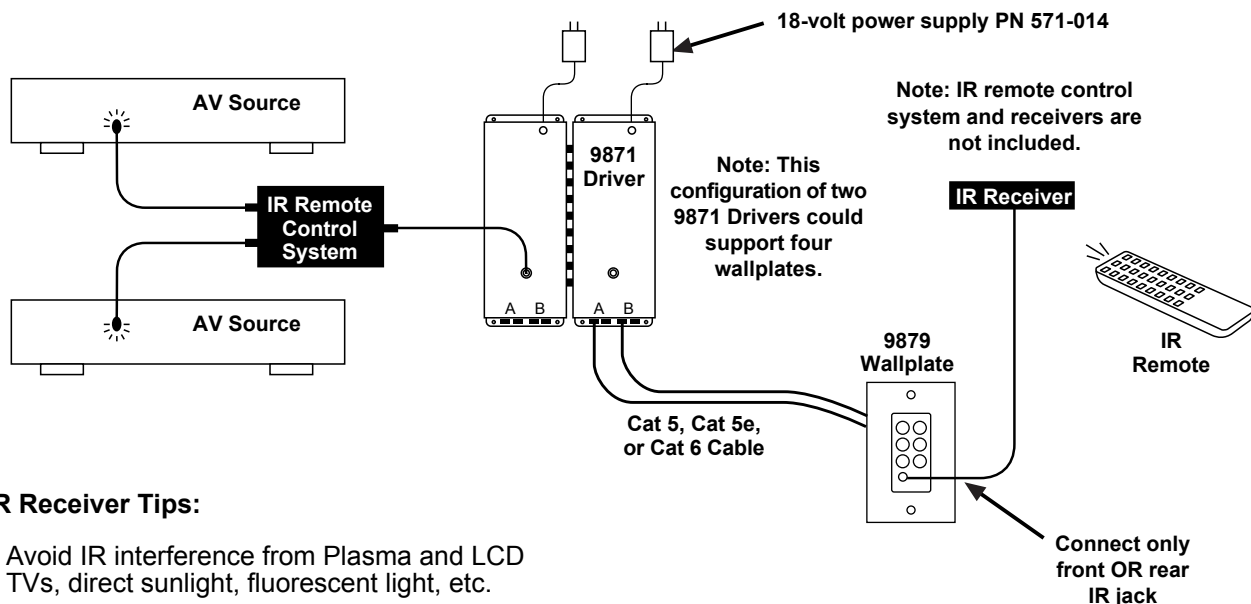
18-volt power supply PN 571-014

Note: IR remote control system and receivers are not included.

AV Source

9871 Driver

Note: This configuration of two 9871 Drivers could support four wallplates.

IR Remote Control System

IR Receiver

AV Source

A B

A B

IR Remote

9879 Wallplate

Cat 5, Cat 5e, or Cat 6 Cable

R Receiver Tips:

Avoid IR interference from Plasma and LCD TVs, direct sunlight, fluorescent light, etc.

Connect only front OR rear IR jack